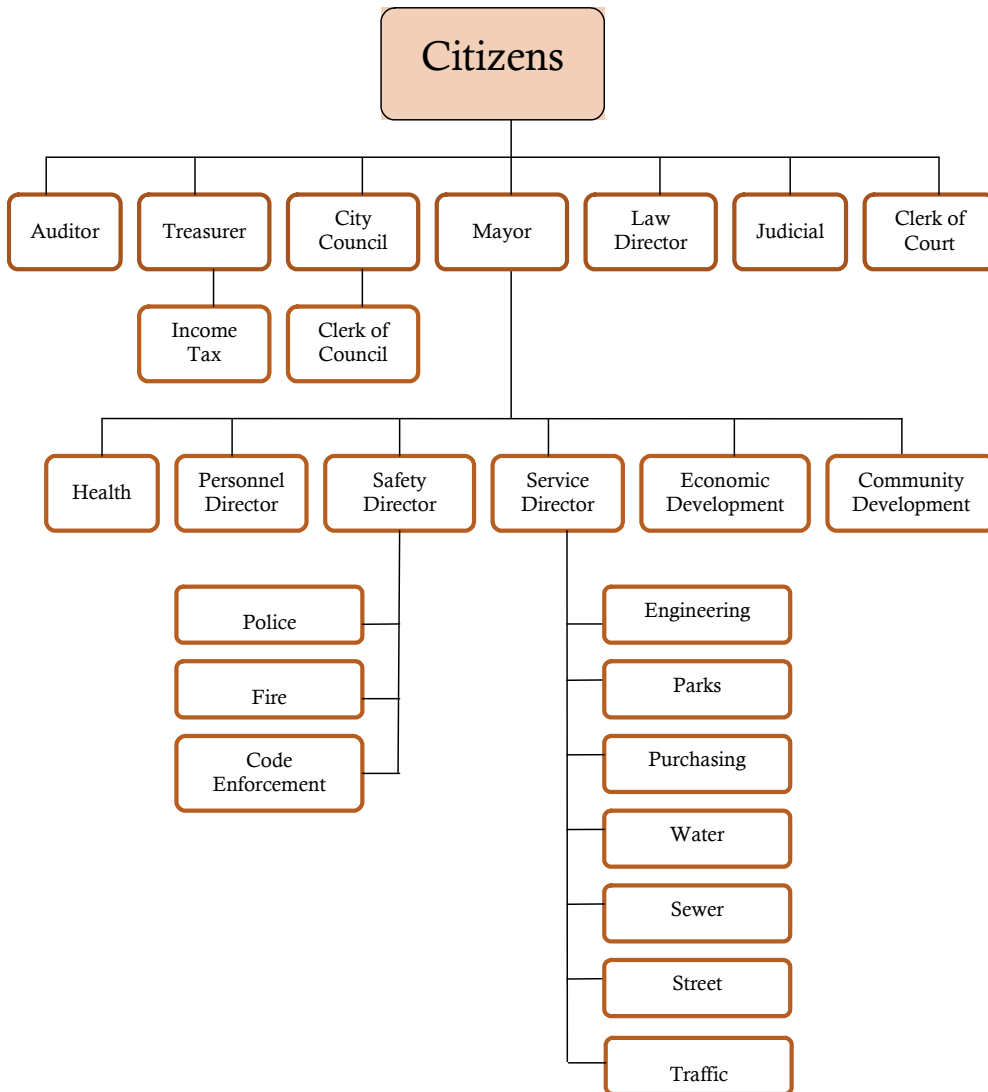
Citizens

Auditor

Treasurer

Income Tax

City Council

Clerk of Council

Mayor

Law Director

Judicial

Clerk of Court

Health

Personnel Director

Safety Director

Police

Fire

Code Enforcement

Service Director

Engineering

Parks

Purchasing

Water

Sewer

Street

Traffic

Economic Development

Community Development